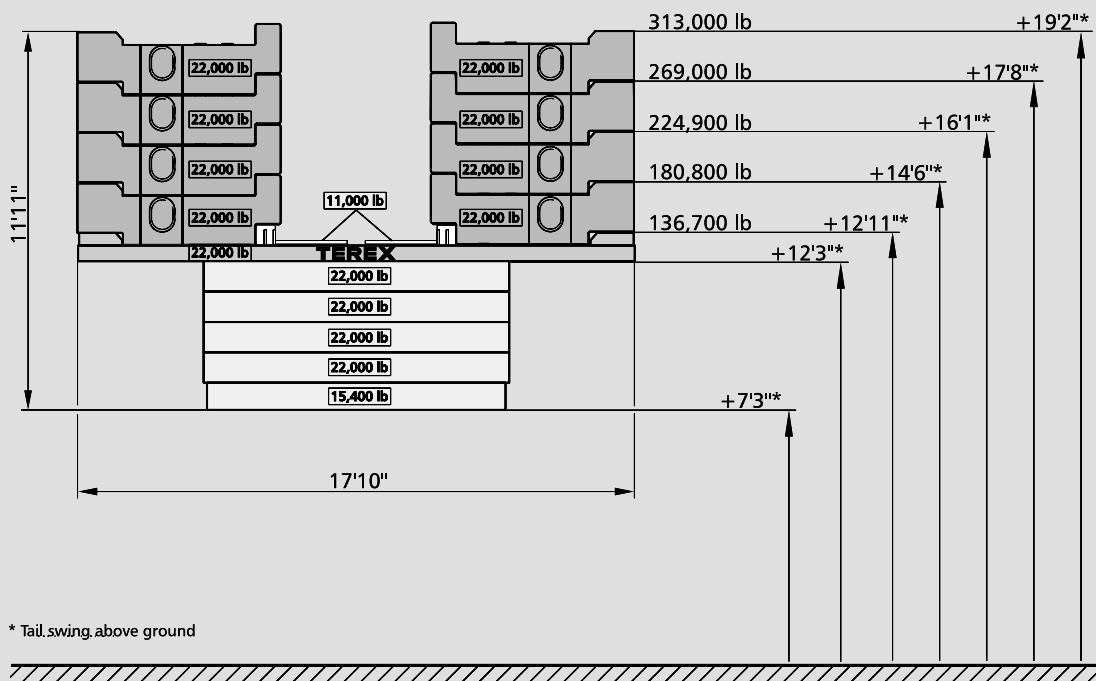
313,000 lb +19'2"*
269,000 lb +17'8"*
224,900 lb +16'1"*
180,800 lb +14'6"*
136,700 lb +12'11"*
+12'3"*
+7'3"*

11'11"

22,000 lb
22,000 lb
22,000 lb
22,000 lb
22,000 lb
22,000 lb
22,000 lb
22,000 lb
22,000 lb
11,000 lb
TEREX
22,000 lb
22,000 lb
22,000 lb
22,000 lb
15,400 lb

17'10"

* Tail swing above ground